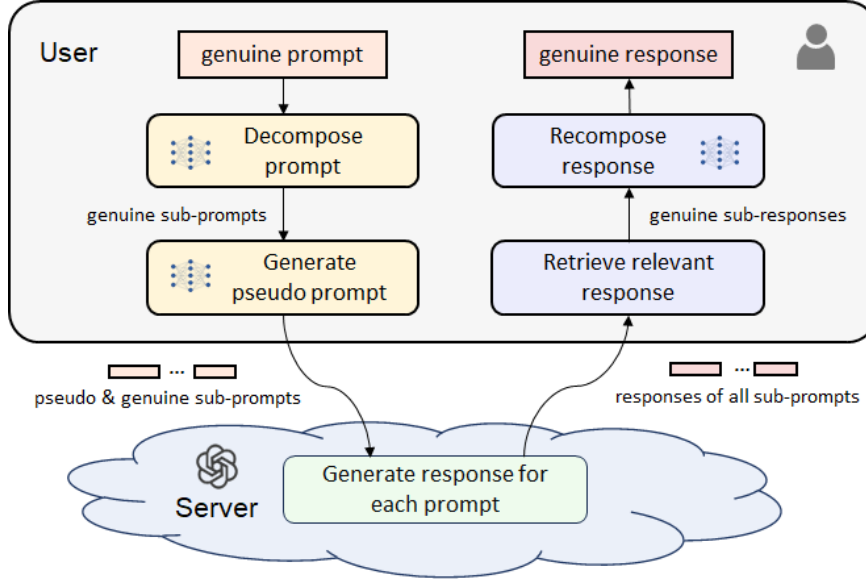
User

genuine prompt

Decompose prompt

genuine sub-prompts

Generate pseudo prompt

genuine response

Recompose response

genuine sub-responses

Retrieve relevant response

...
pseudo & genuine sub-prompts

...
responses of all sub-prompts

Server

Generate response for each prompt